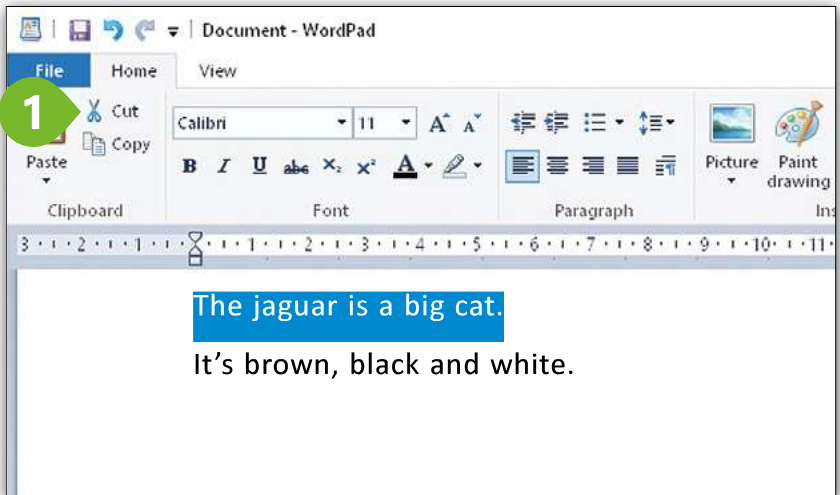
Document - WordPad

File | Home | View

1

Cut
Copy
Paste
Clipboard

Calibri | 11
B I U abc $x_2$ $x^2$ A
Font

Paragraph

Picture
Paint drawing
Ins

3 · 2 · 1 · 1 · 2 · 3 · 4 · 5 · 6 · 7 · 8 · 9 · 10 · 11

The jaguar is a big cat.

It’s brown, black and white.